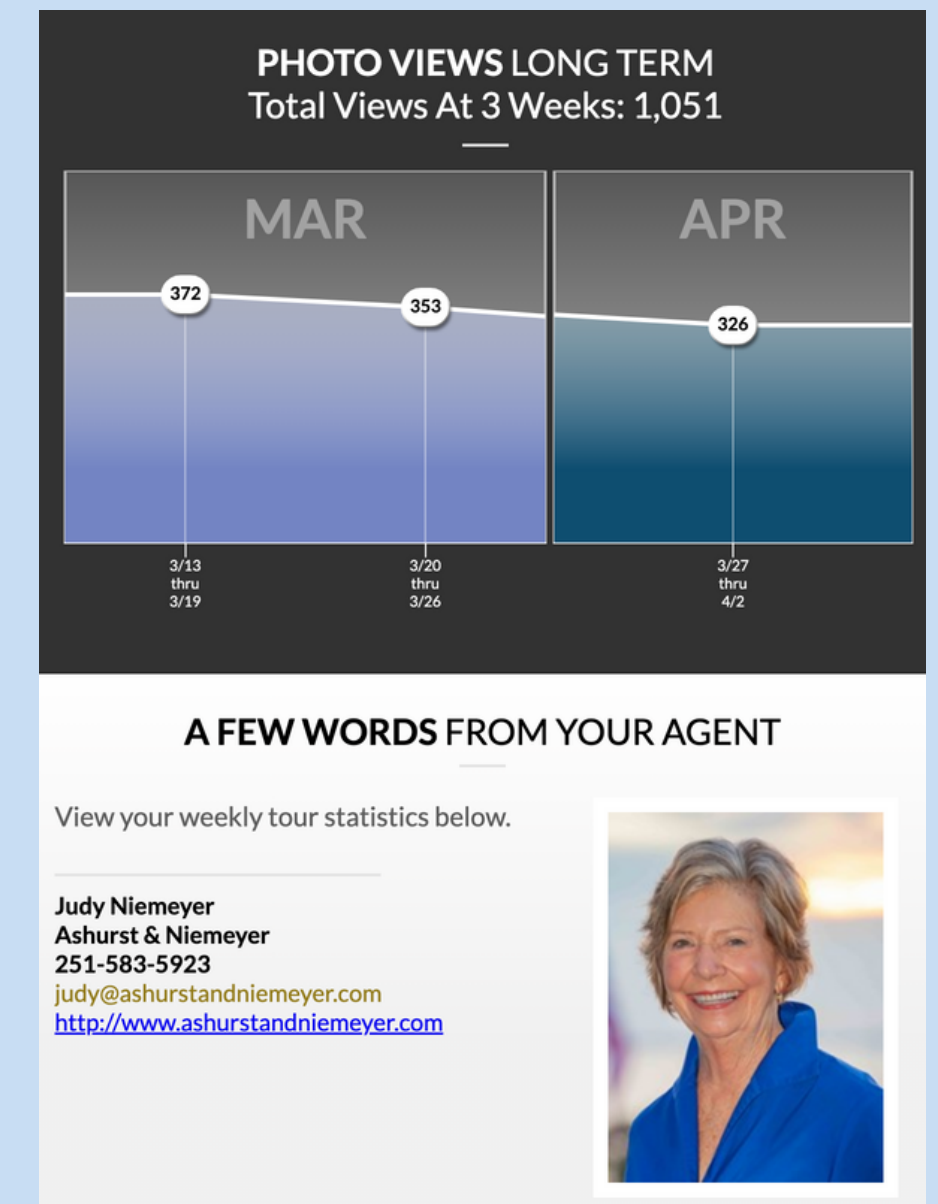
PHOTO VIEWS LONG TERM
Total Views At 3 Weeks: 1,051

MAR

APR

372

353

326

3/13
thru
3/19

3/20
thru
3/26

3/27
thru
4/2

A FEW WORDS FROM YOUR AGENT

View your weekly tour statistics below.

Judy Niemeyer
Ashurst & Niemeyer
251-583-5923
judy@ashurstandniemeyer.com
http://www.ashurstandniemeyer.com